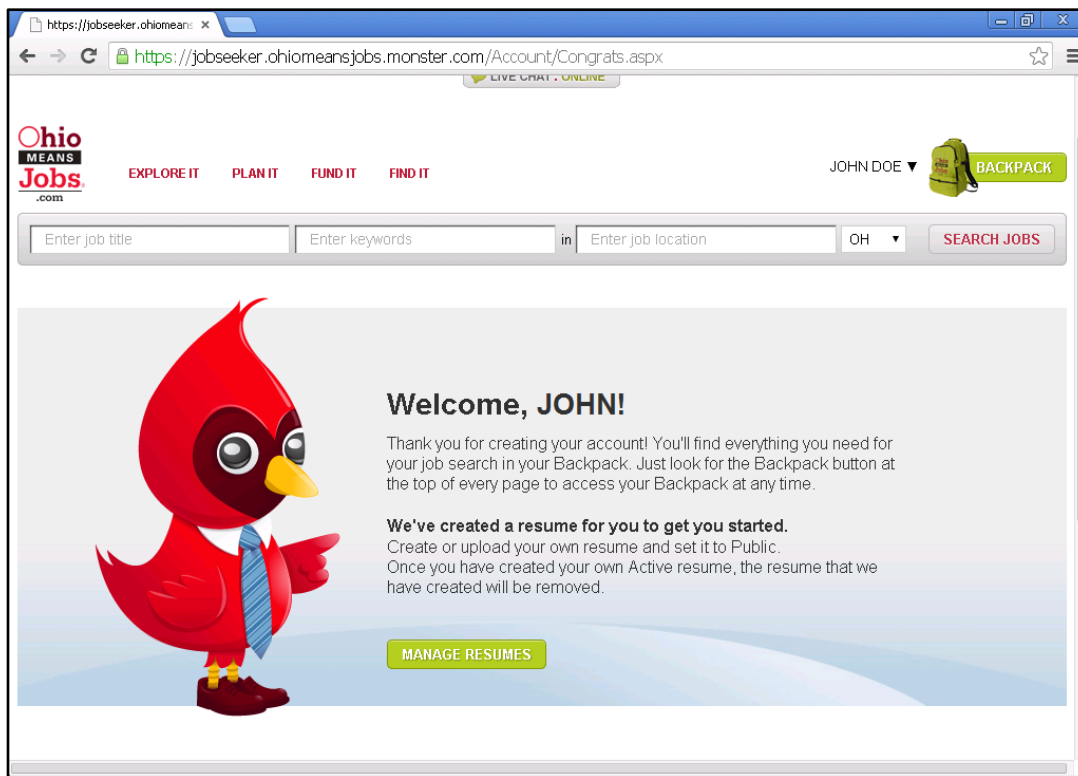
https://jobseeker.ohiomeans ×

https://jobseeker.ohiomeansjobs.monster.com/Account/Congrats.aspx

LIVE CHAT : ONLINE

Ohio MEANS Jobs .com

EXPLORE IT PLAN IT FUND IT FIND IT

JOHN DOE ▼

BACKPACK

Enter job title | Enter keywords | in | Enter job location | OH ▾ | SEARCH JOBS

Welcome, JOHN!

Thank you for creating your account! You'll find everything you need for your job search in your Backpack. Just look for the Backpack button at the top of every page to access your Backpack at any time.

We've created a resume for you to get you started.
Create or upload your own resume and set it to Public.
Once you have created your own Active resume, the resume that we have created will be removed.

MANAGE RESUMES